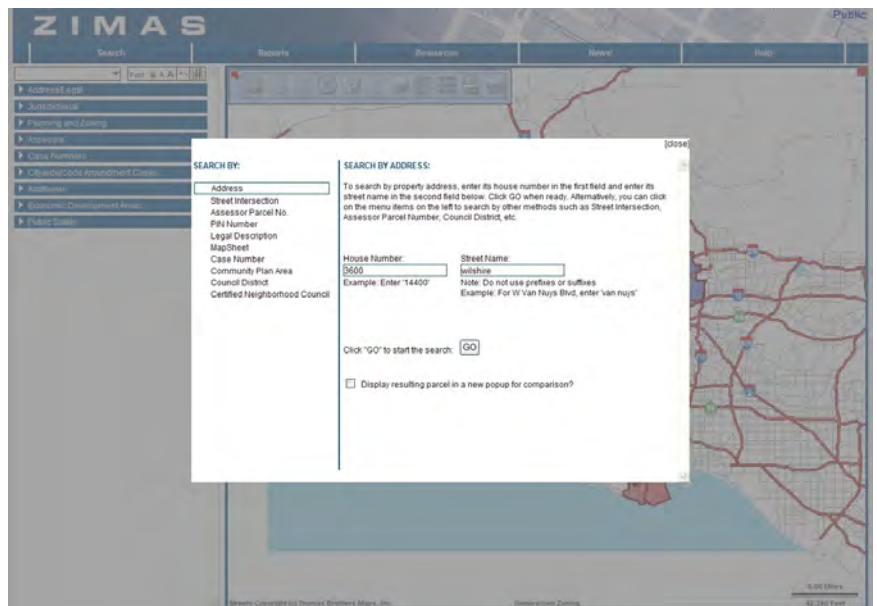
ZIMAS

Public

Search | Reports | Resources | News! | Help

Address/Legal
Jurisdictional
Planning and Zoning
Assessor
Case Numbers
Citywide/Code Amendment Cases
Additional
Economic Development Areas
Public Safety

[close]

SEARCH BY:

Address
Street Intersection
Assessor Parcel No.
PIN Number
Legal Description
MapSheet
Case Number
Community Plan Area
Council District
Certified Neighborhood Council

SEARCH BY ADDRESS:

To search by property address, enter its house number in the first field and enter its street name in the second field below. Click GO when ready. Alternatively, you can click on the menu items on the left to search by other methods such as Street Intersection, Assessor Parcel Number, Council District, etc.

House Number: 3600
Example: Enter '14400'

Street Name: wilshire
Note: Do not use prefixes or suffixes
Example: For W Van Nuys Blvd, enter 'van nuys'

Click "GO" to start the search: GO

Display resulting parcel in a new popup for comparison?

Streets Copyright (c) Thomas Brothers Maps, Inc.

Generalized Zoning

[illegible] Miles
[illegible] Feet